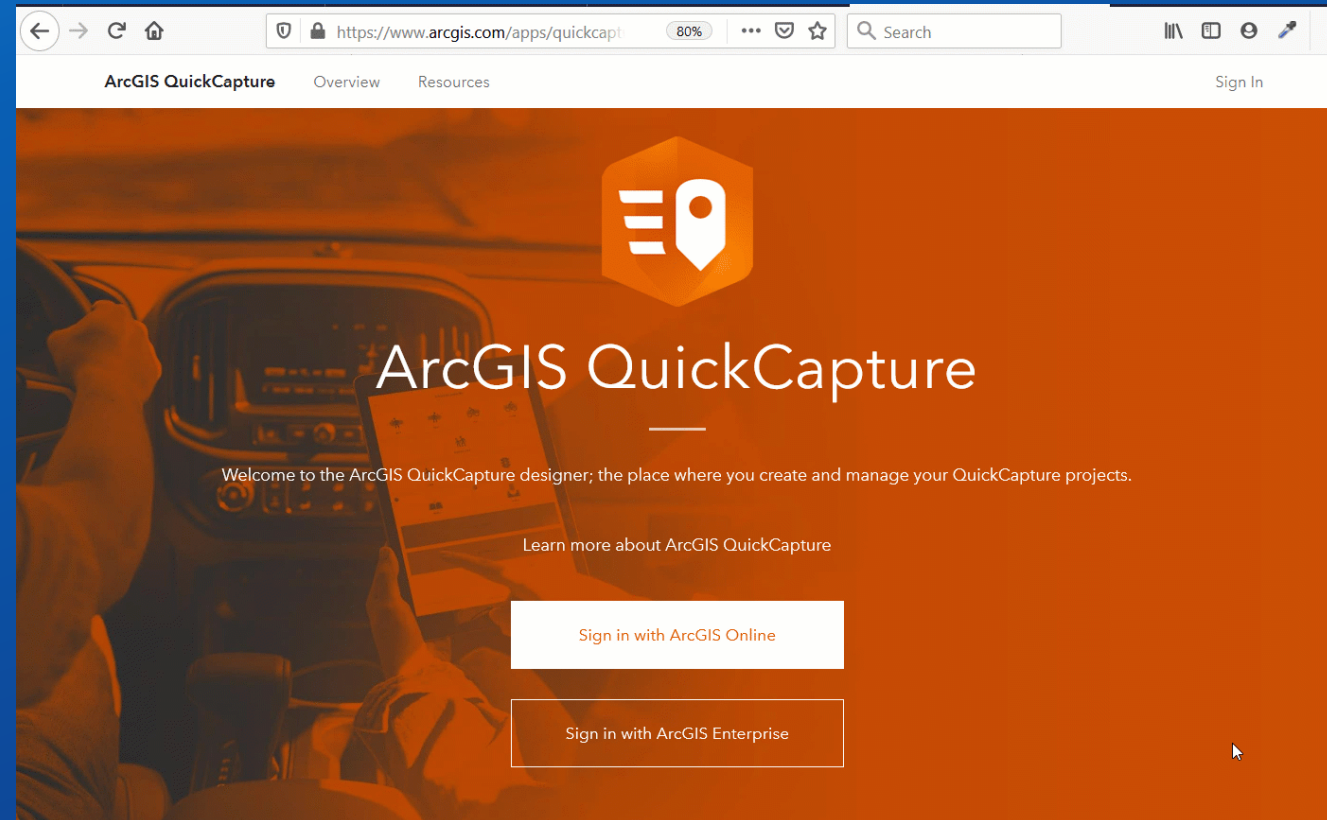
https://www.arcgis.com/apps/quickcapt

80%

Search

ArcGIS QuickCapture Overview Resources Sign In

ArcGIS QuickCapture

Welcome to the ArcGIS QuickCapture designer; the place where you create and manage your QuickCapture projects.

Learn more about ArcGIS QuickCapture

Sign in with ArcGIS Online

Sign in with ArcGIS Enterprise